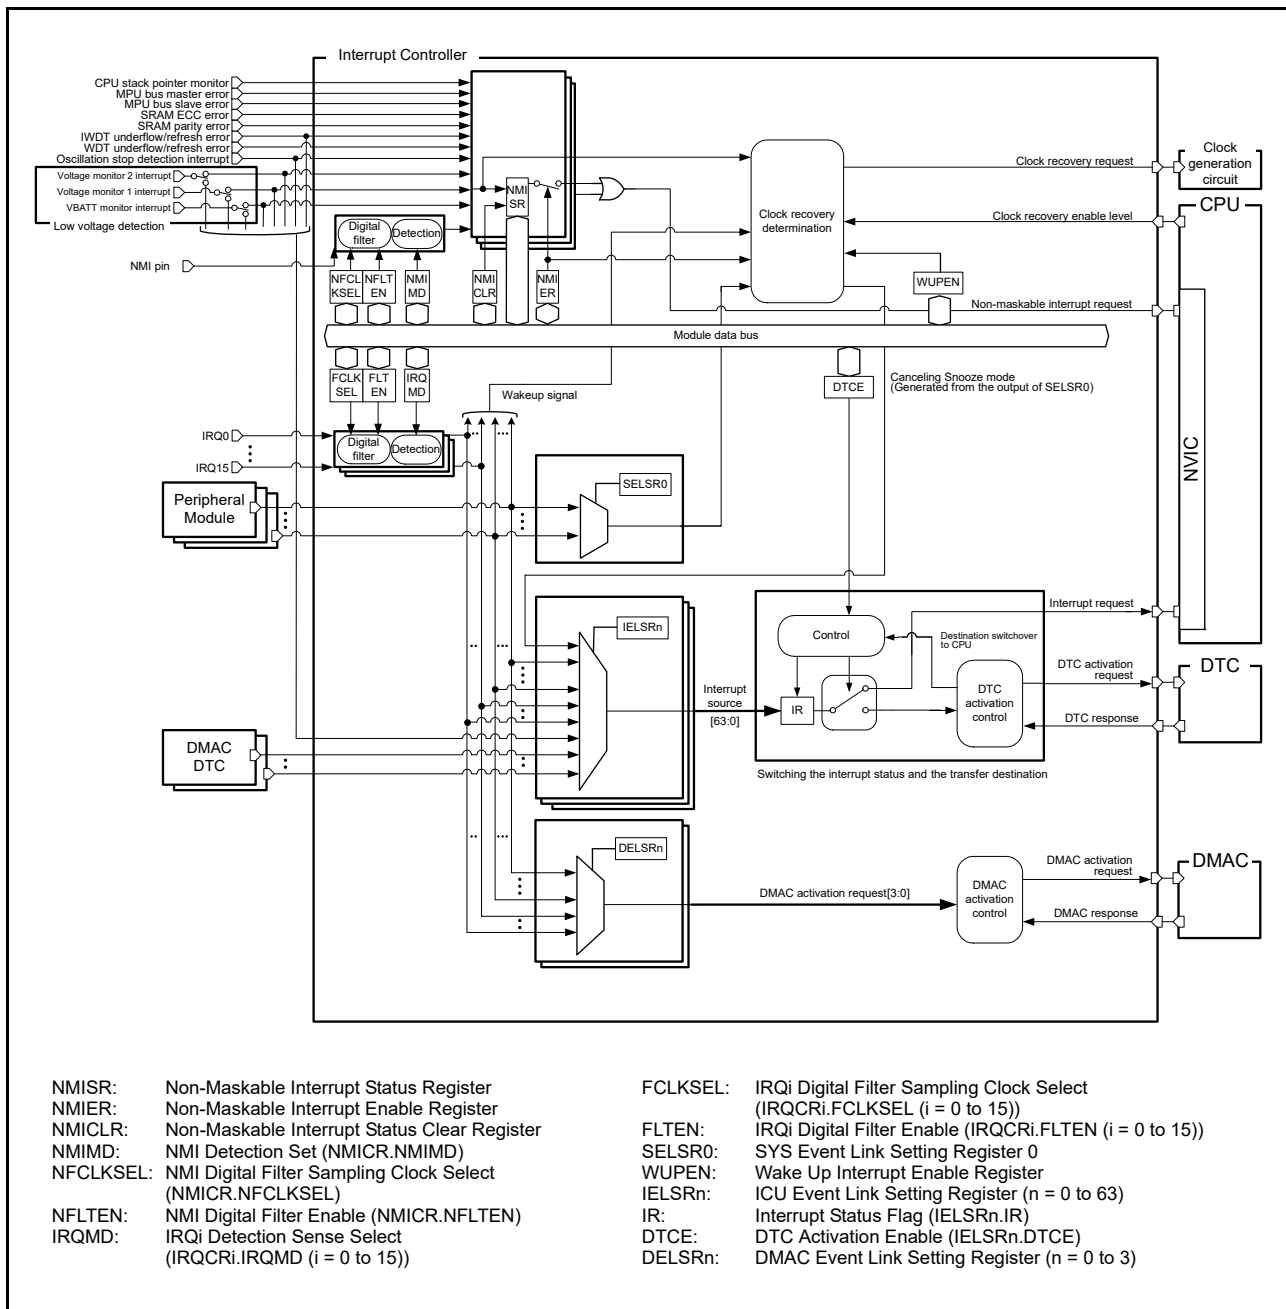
Interrupt Controller

CPU stack pointer monitor
MPU bus master error
MPU bus slave error
SRAM ECC error
SRAM parity error
IWDT underflow/refresh error
WDT underflow/refresh error
Oscillation stop detection interrupt
Voltage monitor 2 interrupt
Voltage monitor 1 interrupt
VBATT monitor interrupt
Low voltage detection

NMI pin

NMI SR

Digital filter
Detection

NFCL KSEL
NFLT EN
NMI MD
NMI CLR
NMI ER

Clock recovery determination

Clock recovery request
Clock generation circuit
CPU
Clock recovery enable level
WUPEN
Non-maskable interrupt request

Module data bus

FCLK SEL
FLT EN
IRQ MD

Wakeup signal

DTCE
Canceling Snooze mode (Generated from the output of SELSR0)

IRQ0
IRQ15
Digital filter
Detection

Peripheral Module

SELSR0

NVIC

IELSRn

Interrupt request
Control
Destination switchover to CPU
DTC activation request
DTC
Interrupt source [63:0]
IR
DTC activation control
DTC response

DMAC DTC

Switching the interrupt status and the transfer destination

DELSRn

DMAC activation request
DMAC
DMAC activation request[3:0]
DMAC activation control
DMAC response

NMISR: Non-Maskable Interrupt Status Register
NMIER: Non-Maskable Interrupt Enable Register
NMICLR: Non-Maskable Interrupt Status Clear Register
NMIMD: NMI Detection Set (NMICR.NMIMD)
NFCLKSEL: NMI Digital Filter Sampling Clock Select (NMICR.NFCLKSEL)
NFLTEN: NMI Digital Filter Enable (NMICR.NFLTEN)
IRQMD: IRQi Detection Sense Select (IRQCRi.IRQMD (i = 0 to 15))

FCLKSEL: IRQi Digital Filter Sampling Clock Select (IRQCRi.FCLKSEL (i = 0 to 15))
FLTEN: IRQi Digital Filter Enable (IRQCRi.FLTEN (i = 0 to 15))
SELSR0: SYS Event Link Setting Register 0
WUPEN: Wake Up Interrupt Enable Register
IELSRn: ICU Event Link Setting Register (n = 0 to 63)
IR: Interrupt Status Flag (IELSRn.IR)
DTCE: DTC Activation Enable (IELSRn.DTCE)
DELSRn: DMAC Event Link Setting Register (n = 0 to 3)